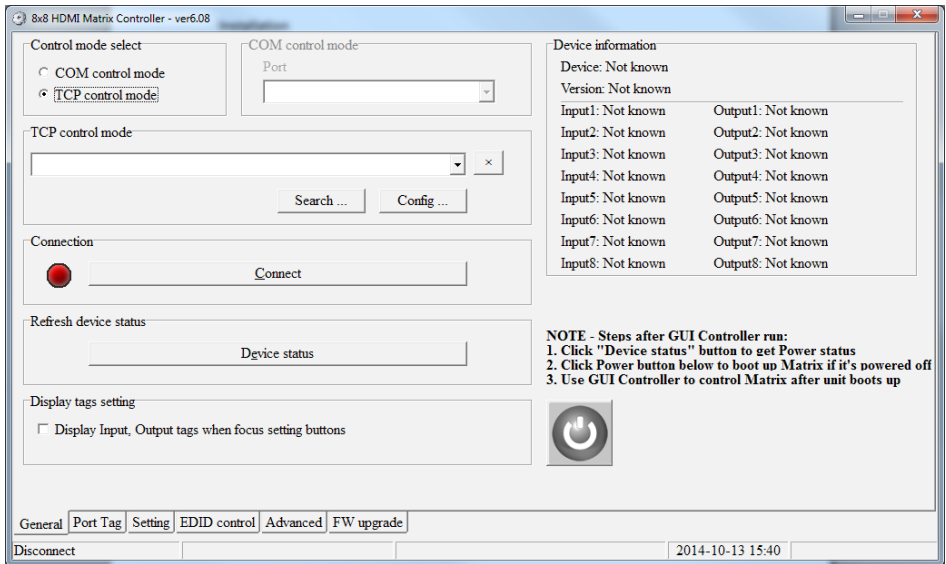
8x8 HDMI Matrix Controller - ver6.08

Control mode select
COM control mode
TCP control mode

COM control mode
Port

Device information
Device: Not known
Version: Not known

| | |
|---|---|
| Input1: Not known | Output1: Not known |
| Input2: Not known | Output2: Not known |
| Input3: Not known | Output3: Not known |
| Input4: Not known | Output4: Not known |
| Input5: Not known | Output5: Not known |
| Input6: Not known | Output6: Not known |
| Input7: Not known | Output7: Not known |
| Input8: Not known | Output8: Not known |

TCP control mode
×
Search ...
Config ...

Connection
Connect

Refresh device status
Device status

NOTE - Steps after GUI Controller run:
1. Click "Device status" button to get Power status
2. Click Power button below to boot up Matrix if it's powered off
3. Use GUI Controller to control Matrix after unit boots up

Display tags setting
Display Input, Output tags when focus setting buttons

General
Port Tag
Setting
EDID control
Advanced
FW upgrade

Disconnect
2014-10-13 15:40